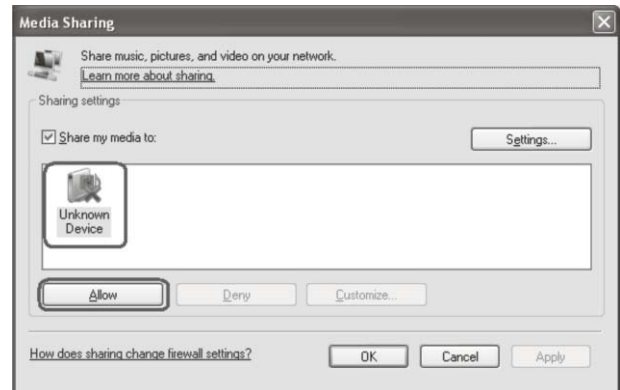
Media Sharing

Share music, pictures, and video on your network.
Learn more about sharing.

Sharing settings

Share my media to:

Settings...

Unknown Device

Allow

Deny

Customize...

How does sharing change firewall settings?

OK

Cancel

Apply